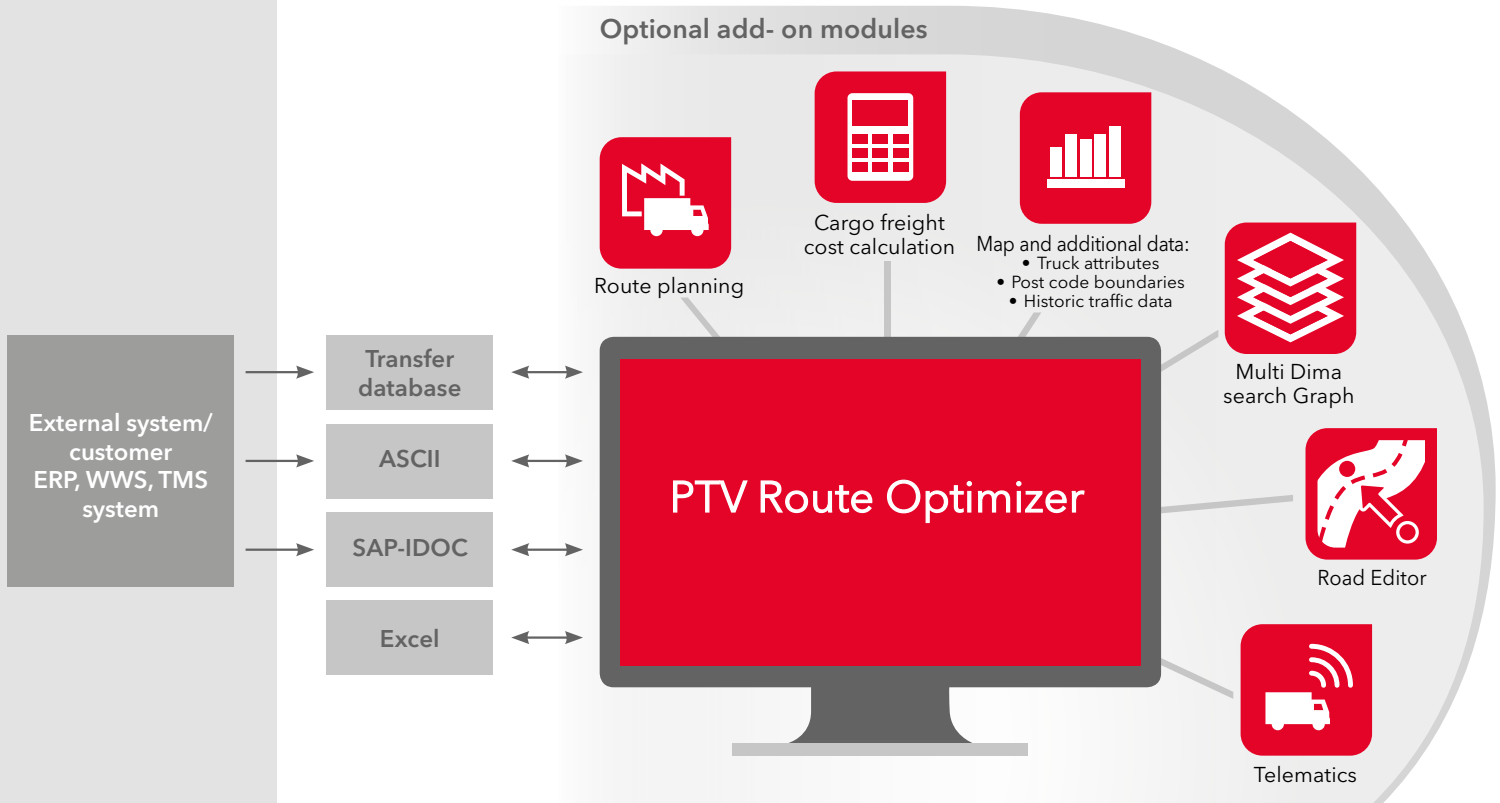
Optional add- on modules

Route planning

Cargo freight cost calculation

Map and additional data:
• Truck attributes
• Post code boundaries
• Historic traffic data

Multi Dima search Graph

Road Editor

Telematics

External system/ customer ERP, WWS, TMS system

Transfer database

ASCII

SAP-IDOC

Excel

PTV Route Optimizer